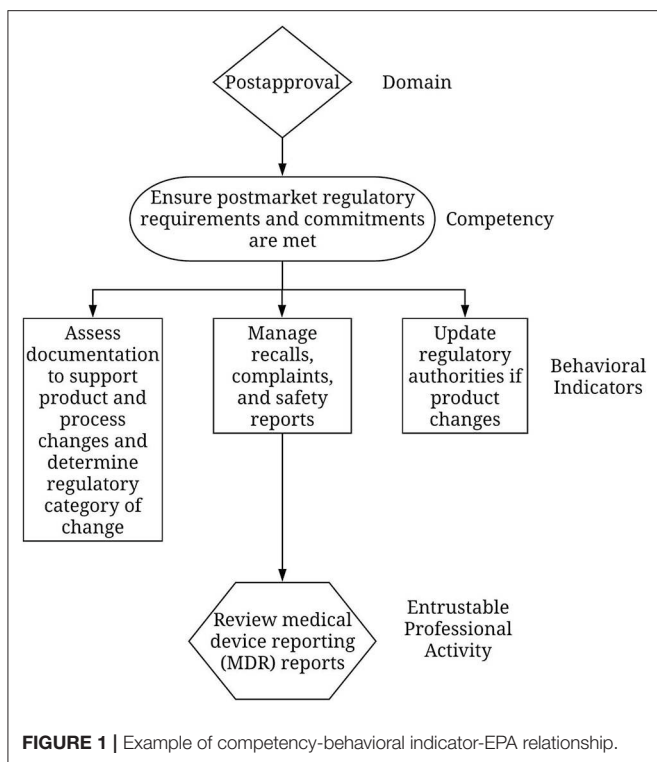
Postapproval

Domain

Ensure postmarket regulatory requirements and commitments are met

Competency

Assess documentation to support product and process changes and determine regulatory category of change

Manage recalls, complaints, and safety reports

Update regulatory authorities if product changes

Behavioral Indicators

Review medical device reporting (MDR) reports

Entrustable Professional Activity

**FIGURE 1 |** Example of competency-behavioral indicator-EPA relationship.